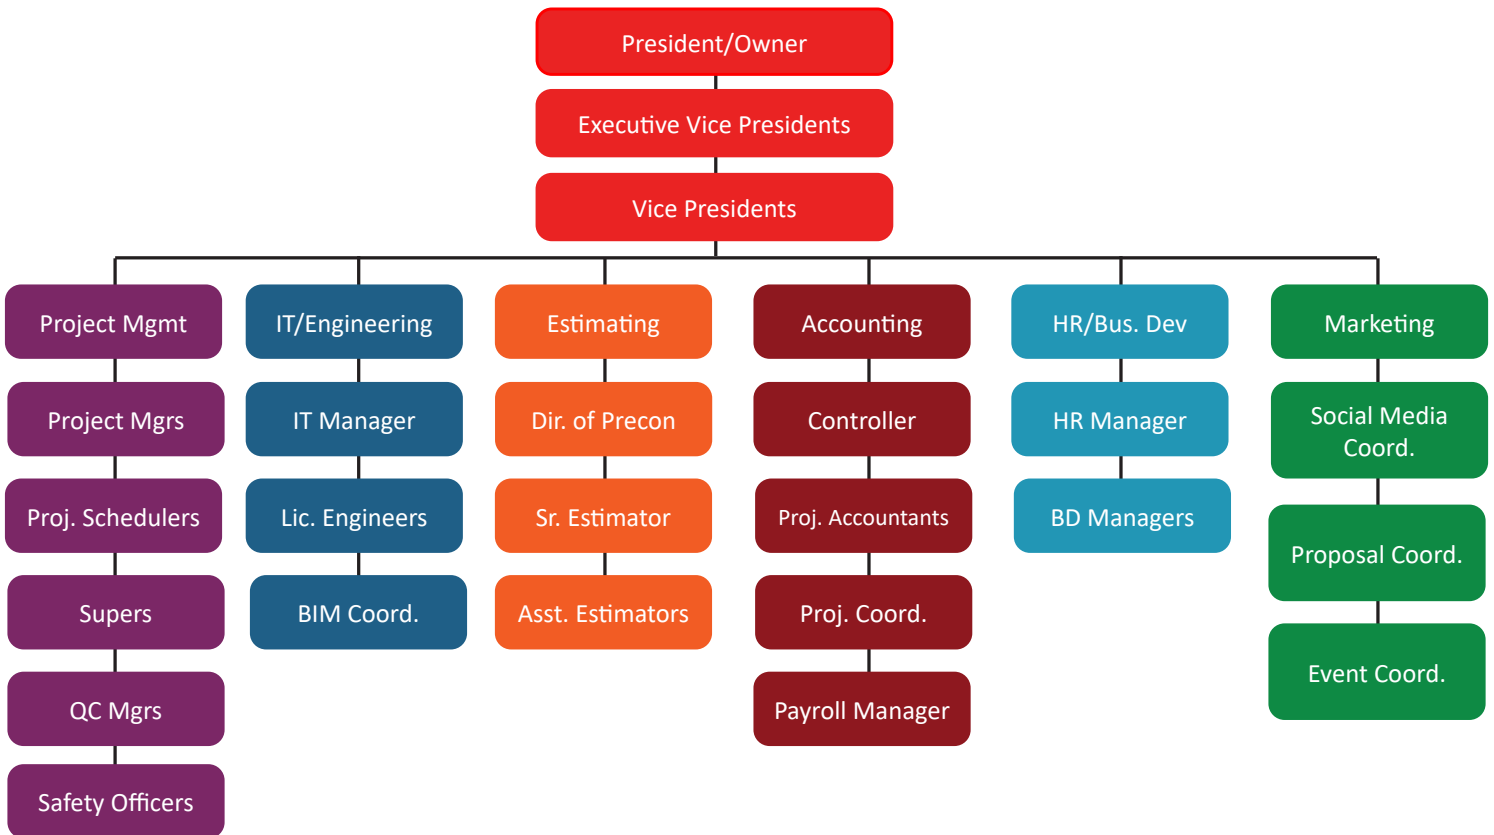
President/Owner

Executive Vice Presidents

Vice Presidents

Project Mgmt

Project Mgrs

Proj. Schedulers

Supers

QC Mgrs

Safety Officers

IT/Engineering

IT Manager

Lic. Engineers

BIM Coord.

Estimating

Dir. of Precon

Sr. Estimator

Asst. Estimators

Accounting

Controller

Proj. Accountants

Proj. Coord.

Payroll Manager

HR/Bus. Dev

HR Manager

BD Managers

Marketing

Social Media Coord.

Proposal Coord.

Event Coord.